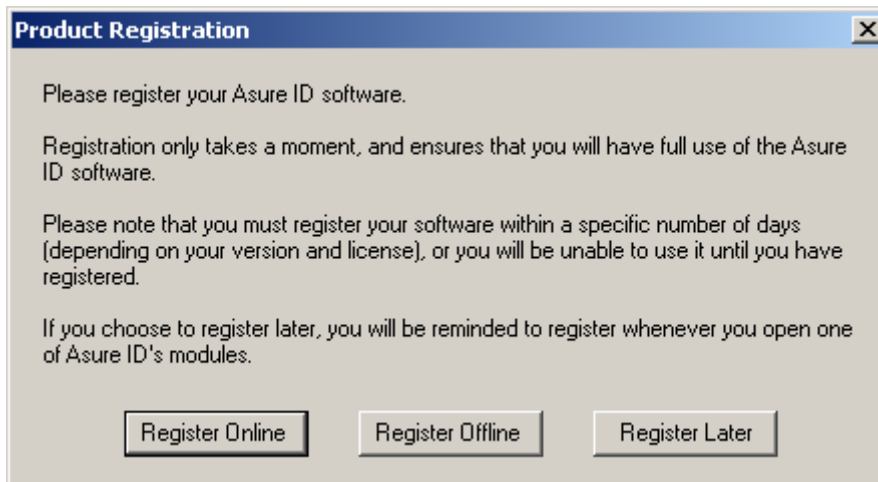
Product Registration

Please register your Asure ID software.

Registration only takes a moment, and ensures that you will have full use of the Asure ID software.

Please note that you must register your software within a specific number of days (depending on your version and license), or you will be unable to use it until you have registered.

If you choose to register later, you will be reminded to register whenever you open one of Asure ID's modules.

Register Online

Register Offline

Register Later